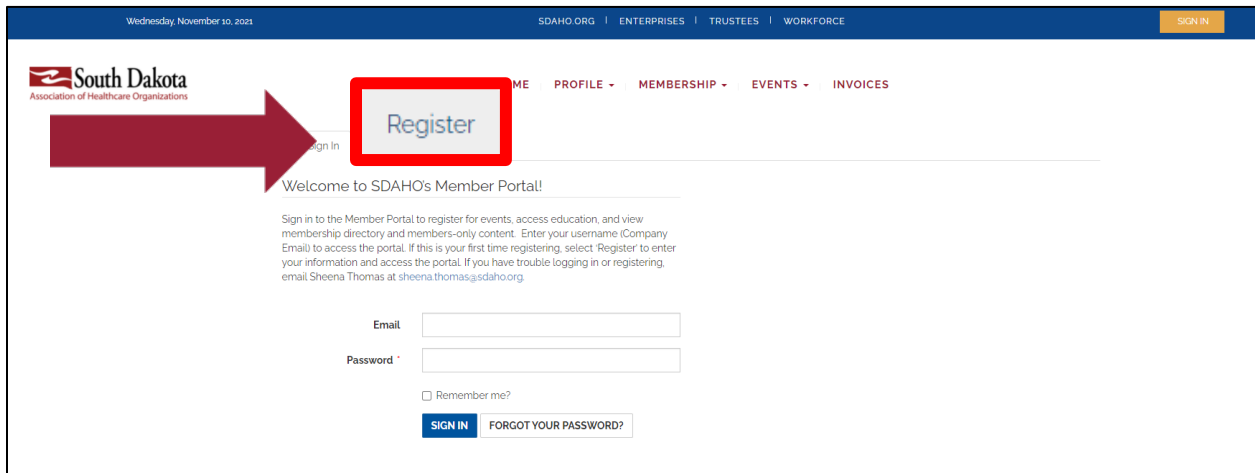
Wednesday, November 10, 2021

SDAHO.ORG | ENTERPRISES | TRUSTEES | WORKFORCE

SIGN IN

South Dakota
Association of Healthcare Organizations

ME PROFILE ▾ MEMBERSHIP ▾ EVENTS ▾ INVOICES

Register

ign In

Welcome to SDAHO's Member Portal!

Sign in to the Member Portal to register for events, access education, and view membership directory and members-only content. Enter your username (Company Email) to access the portal. If this is your first time registering, select 'Register' to enter your information and access the portal. If you have trouble logging in or registering, email Sheena Thomas at sheena.thomas@sdaho.org.

Email

Password *

Remember me?

SIGN IN

FORGOT YOUR PASSWORD?